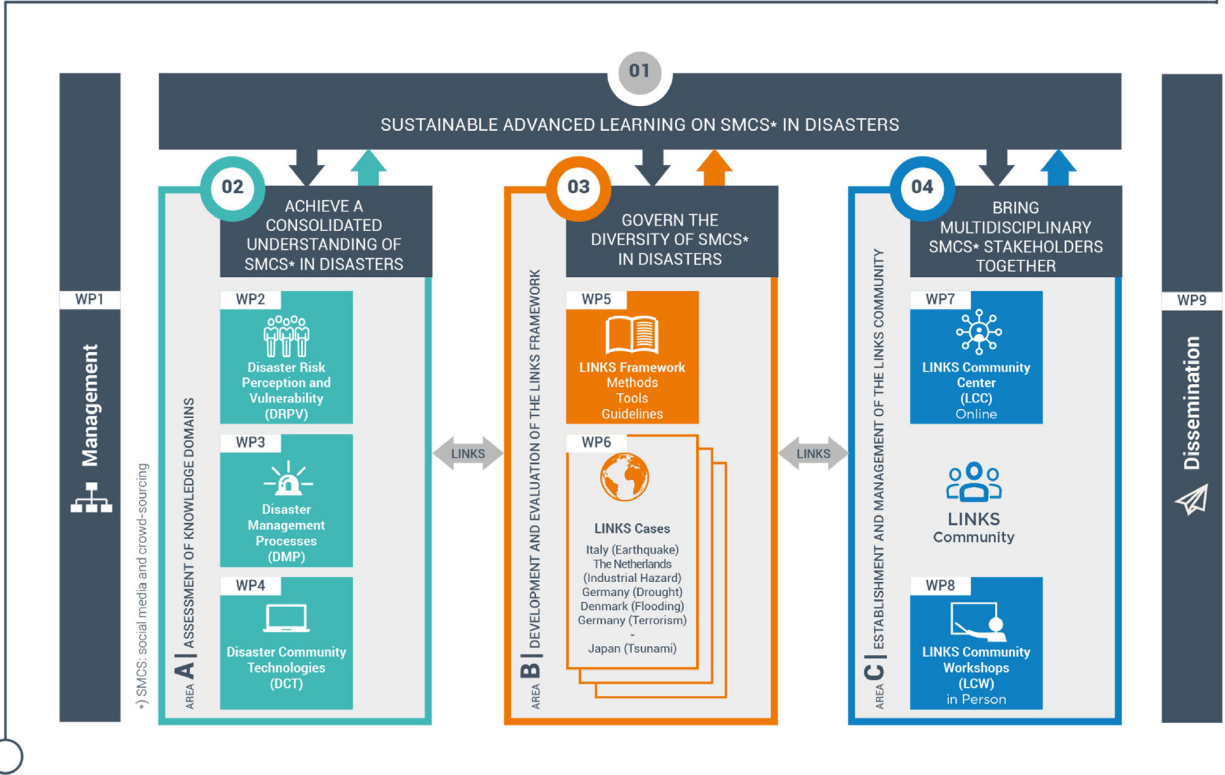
01

SUSTAINABLE ADVANCED LEARNING ON SMCS* IN DISASTERS

WP1

Management

*) SMCS: social media and crowd-sourcing

02

ACHIEVE A CONSOLIDATED UNDERSTANDING OF SMCS* IN DISASTERS

AREA A | ASSESSMENT OF KNOWLEDGE DOMAINS

WP2

Disaster Risk Perception and Vulnerability (DRPV)

WP3

Disaster Management Processes (DMP)

WP4

Disaster Community Technologies (DCT)

LINKS

03

GOVERN THE DIVERSITY OF SMCS* IN DISASTERS

AREA B | DEVELOPMENT AND EVALUATION OF THE LINKS FRAMEWORK

WP5

LINKS Framework
Methods
Tools
Guidelines

WP6

LINKS Cases

Italy (Earthquake)
The Netherlands (Industrial Hazard)
Germany (Drought)
Denmark (Flooding)
Germany (Terrorism)
-
Japan (Tsunami)

LINKS

04

BRING MULTIDISCIPLINARY SMCS* STAKEHOLDERS TOGETHER

AREA C | ESTABLISHMENT AND MANAGEMENT OF THE LINKS COMMUNITY

WP7

LINKS Community Center (LCC)
Online

LINKS
Community

WP8

LINKS Community Workshops (LCW)
in Person

WP9

Dissemination